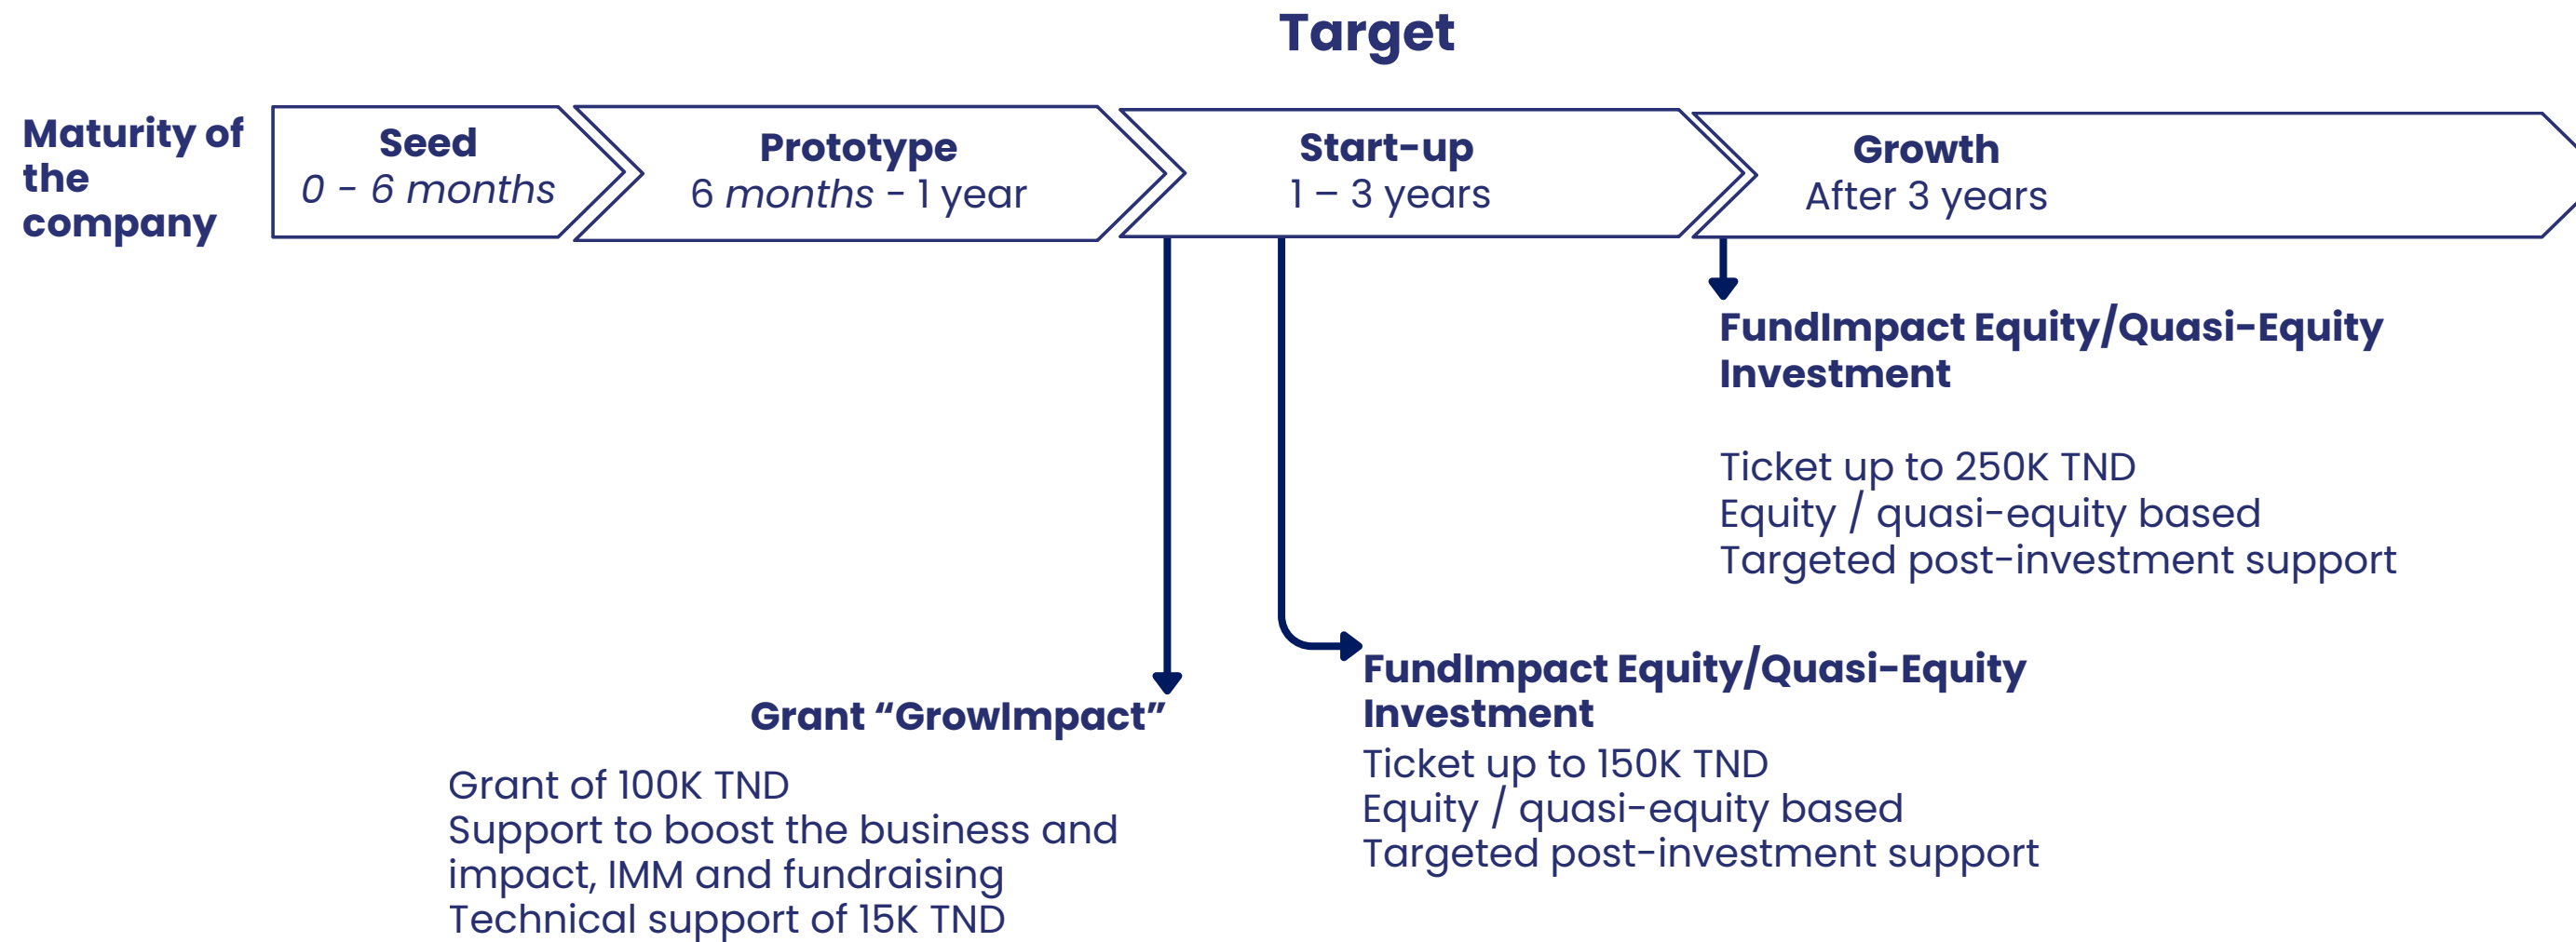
Target

Maturity of the company

Seed
0 - 6 months

Prototype
6 months - 1 year

Start-up
1 – 3 years

Growth
After 3 years

FundImpact Equity/Quasi-Equity Investment

Ticket up to 250K TND
Equity / quasi-equity based
Targeted post-investment support

FundImpact Equity/Quasi-Equity Investment
Ticket up to 150K TND
Equity / quasi-equity based
Targeted post-investment support

Grant “GrowImpact”

Grant of 100K TND
Support to boost the business and impact, IMM and fundraising
Technical support of 15K TND